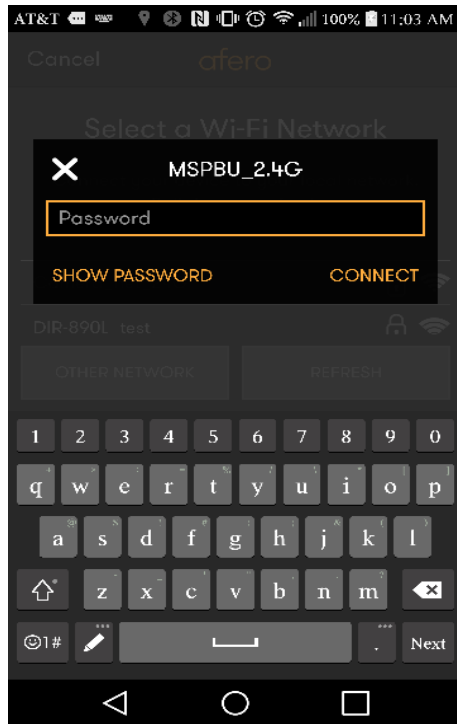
AT&T 100% 11:03 AM

Cancel afero

Select a Wi-Fi Network

MSPBU_2.4G

Password

SHOW PASSWORD CONNECT

DIR-890L test

OTHER NETWORK REFRESH

1 2 3 4 5 6 7 8 9 0

q w e r t y u i o p

a s d f g h j k l

z x c v b n m

☺1# Next